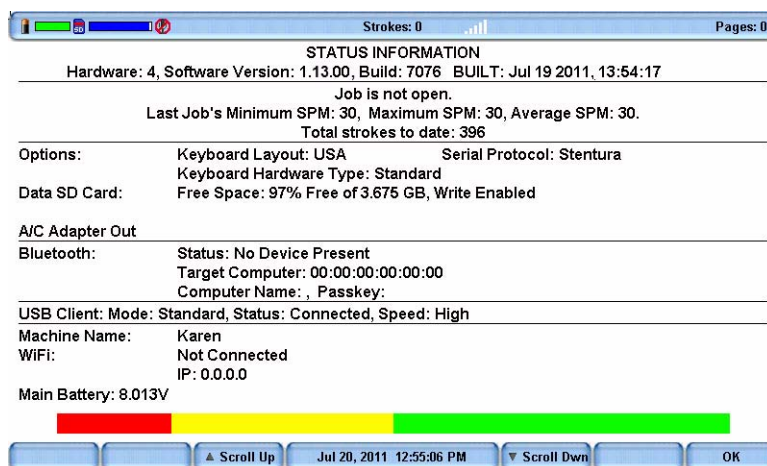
SD Strokes: 0 Pages: 0

STATUS INFORMATION

Hardware: 4, Software Version: 1.13.00, Build: 7076 BUILT: Jul 19 2011, 13:54:17

Job is not open.
Last Job's Minimum SPM: 30, Maximum SPM: 30, Average SPM: 30.
Total strokes to date: 396

Options: Keyboard Layout: USA Serial Protocol: Stentura
Keyboard Hardware Type: Standard

Data SD Card: Free Space: 97% Free of 3.675 GB, Write Enabled

A/C Adapter Out

Bluetooth: Status: No Device Present
Target Computer: 00:00:00:00:00:00
Computer Name: , Passkey:

USB Client: Mode: Standard, Status: Connected, Speed: High

Machine Name: Karen
WiFi: Not Connected
IP: 0.0.0.0

Main Battery: 8.013V

▲ Scroll Up Jul 20, 2011 12:55:06 PM ▼ Scroll Dwn OK